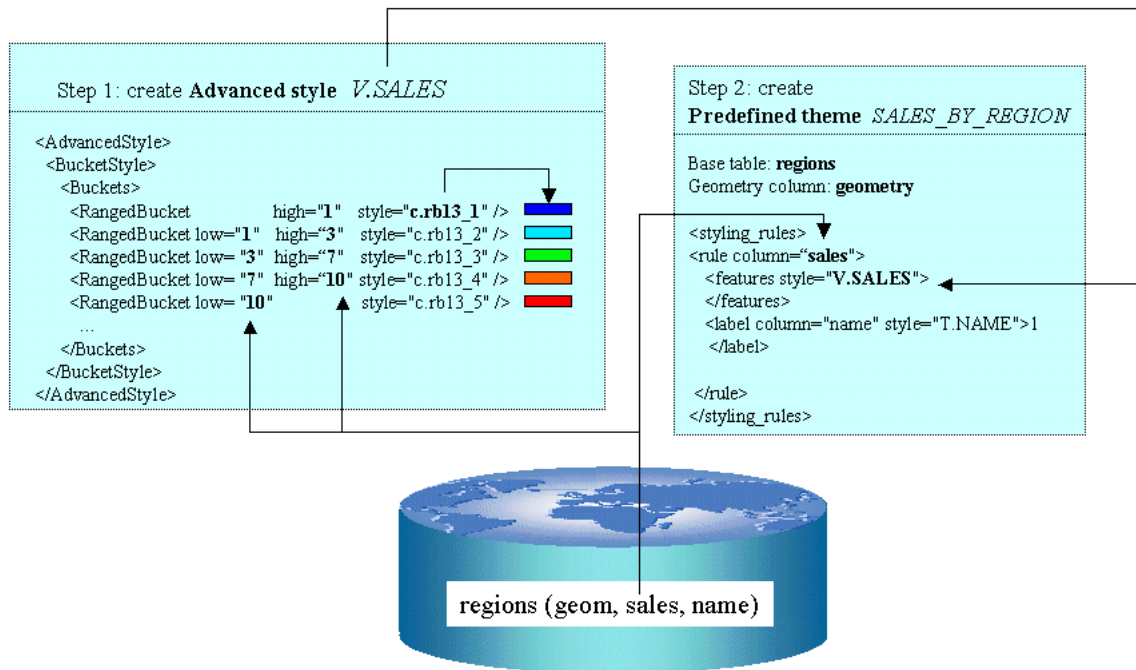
Step 1: create **Advanced style** *V.SALES*

<AdvancedStyle>
<BucketStyle>
<Buckets>
<RangedBucket high="1" style="c.rb13_1" />
<RangedBucket low="1" high="3" style="c.rb13_2" />
<RangedBucket low="3" high="7" style="c.rb13_3" />
<RangedBucket low="7" high="10" style="c.rb13_4" />
<RangedBucket low="10" style="c.rb13_5" />
...
</Buckets>
</BucketStyle>
</AdvancedStyle>

Step 2: create
**Predefined theme** *SALES_BY_REGION*

Base table: **regions**
Geometry column: **geometry**

<styling_rules>
<rule column="sales">
<features style="V.SALES">
</features>
<label column="name" style="T.NAME">1
</label>

</rule>
</styling_rules>

regions (geom, sales, name)